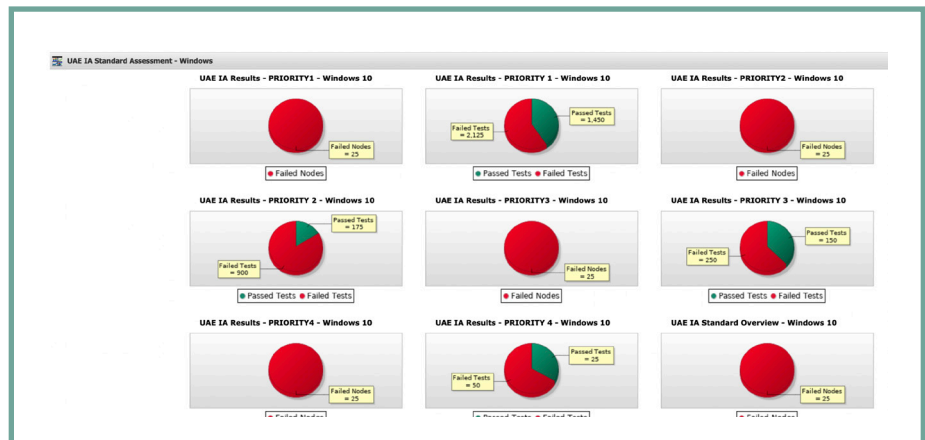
UAE IA Standard Assessment - Windows

UAE IA Results - PRIORITY1 - Windows 10

Failed Nodes = 25

Failed Nodes

UAE IA Results - PRIORITY 1 - Windows 10

Passed Tests = 1,450

Failed Tests = 2,125

Passed Tests Failed Tests

UAE IA Results - PRIORITY2 - Windows 10

Failed Nodes = 25

Failed Nodes

UAE IA Results - PRIORITY 2 - Windows 10

Passed Tests = 175

Failed Tests = 900

Passed Tests Failed Tests

UAE IA Results - PRIORITY3 - Windows 10

Failed Nodes = 25

Failed Nodes

UAE IA Results - PRIORITY 3 - Windows 10

Passed Tests = 150

Failed Tests = 250

Passed Tests Failed Tests

UAE IA Results - PRIORITY4 - Windows 10

Failed Nodes = 25

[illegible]

UAE IA Results - PRIORITY 4 - Windows 10

Passed Tests = 25

Failed Tests = 50

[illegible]

UAE IA Standard Overview - Windows 10

Failed Nodes = 25

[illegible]